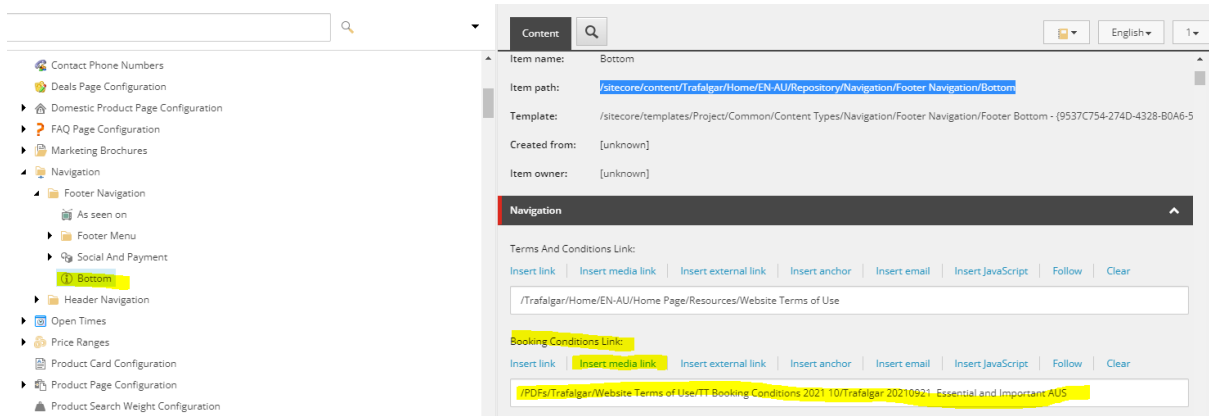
Contact Phone Numbers
Deals Page Configuration
Domestic Product Page Configuration
FAQ Page Configuration
Marketing Brochures
Navigation
Footer Navigation
As seen on
Footer Menu
Social And Payment
Bottom
Header Navigation
Open Times
Price Ranges
Product Card Configuration
Product Page Configuration
Product Search Weight Configuration

Content

English
1

Item name: Bottom
Item path: /sitecore/content/Trafalgar/Home/EN-AU/Repository/Navigation/Footer Navigation/Bottom
Template: /sitecore/templates/Project/Common/Content Types/Navigation/Footer Navigation/Footer Bottom - {9537C754-274D-4328-B0A6-5
Created from: [unknown]
Item owner: [unknown]

Navigation

Terms And Conditions Link:
Insert link | Insert media link | Insert external link | Insert anchor | Insert email | Insert JavaScript | Follow | Clear
/Trafalgar/Home/EN-AU/Home Page/Resources/Website Terms of Use

Booking Conditions Link:
Insert link | Insert media link | Insert external link | Insert anchor | Insert email | Insert JavaScript | Follow | Clear
/PDFs/Trafalgar/Website Terms of Use/TT Booking Conditions 2021 10/Trafalgar 20210921 Essential and Important AUS